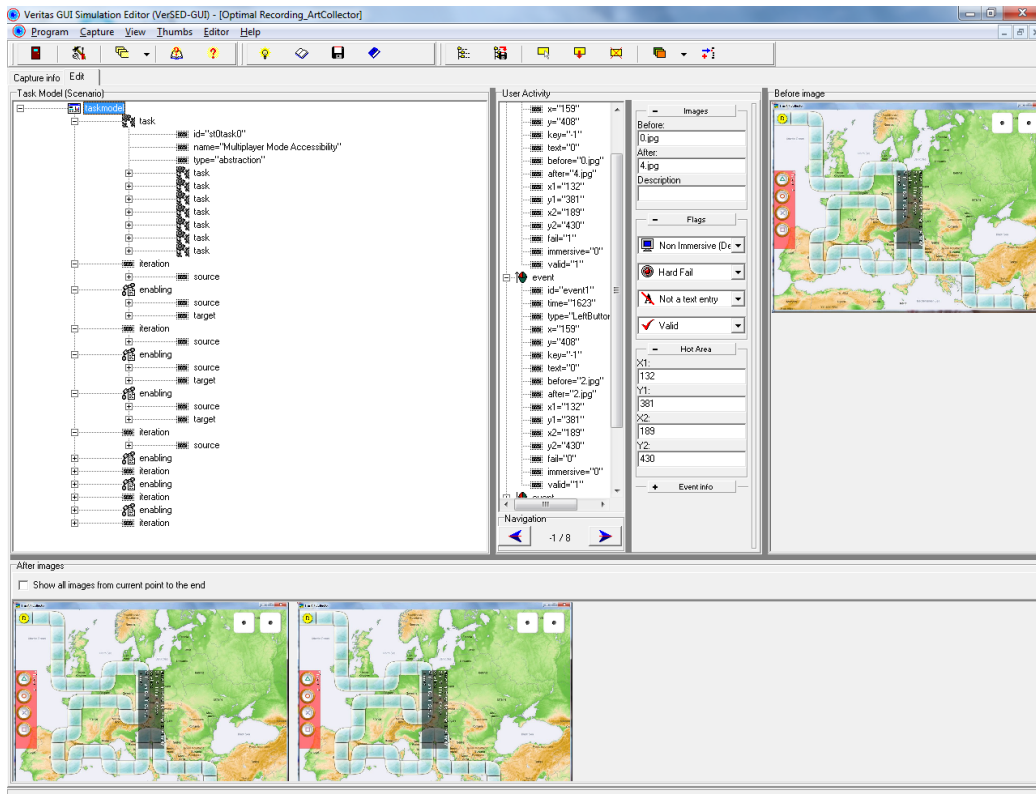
Veritas GUI Simulation Editor (VerSED-GUI) - [Optimal Recording_ArtCollector]

Program Capture View Thumbs Editor Help

Capture info Edit

Task Model (Scenario)

taskmodel
task
id="st0task0"
name="Multiplayer Mode Accessibility"
type="abstraction"
task
task
task
task
task
task
task
iteration
source
enabling
source
target
iteration
source
enabling
source
target
enabling
source
target
iteration
source
enabling
iteration
enabling
iteration
enabling
iteration

User Activity

x="159"
y="408"
key="-1"
text="0"
before="0.jpg"
after="4.jpg"
x1="132"
y1="381"
x2="189"
y2="430"
fail="1"
immersive="0"
valid="1"
event
id="event1"
time="1623"
type="LeftButton
x="159"
y="408"
key="-1"
text="0"
before="2.jpg"
after="2.jpg"
x1="132"
y1="381"
x2="189"
y2="430"
fail="0"
immersive="0"
valid="1"
event

Navigation
-1 / 8

Images
Before:
0.jpg
After:
4.jpg
Description

Flags
Non Immersive (De
Hard Fail
Not a text entry
Valid

Hot Area
X1:
132
Y1:
381
X2:
189
Y2:
430

Event info

Before image

After images

Show all images from current point to the end